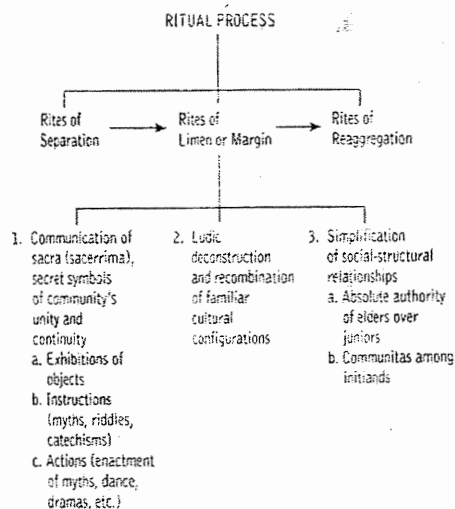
RITUAL PROCESS

Rites of Separation

Rites of Limen or Margin

Rites of Reaggregation

1. Communication of sacra (sacerrima), secret symbols of community's unity and continuity
a. Exhibitions of objects
b. Instructions (myths, riddles, catechisms)
c. Actions (enactment of myths, dance, dramas, etc.)

2. Ludic deconstruction and recombination of familiar cultural configurations

3. Simplification of social-structural relationships
a. Absolute authority of elders over juniors
b. Communitas among initiands